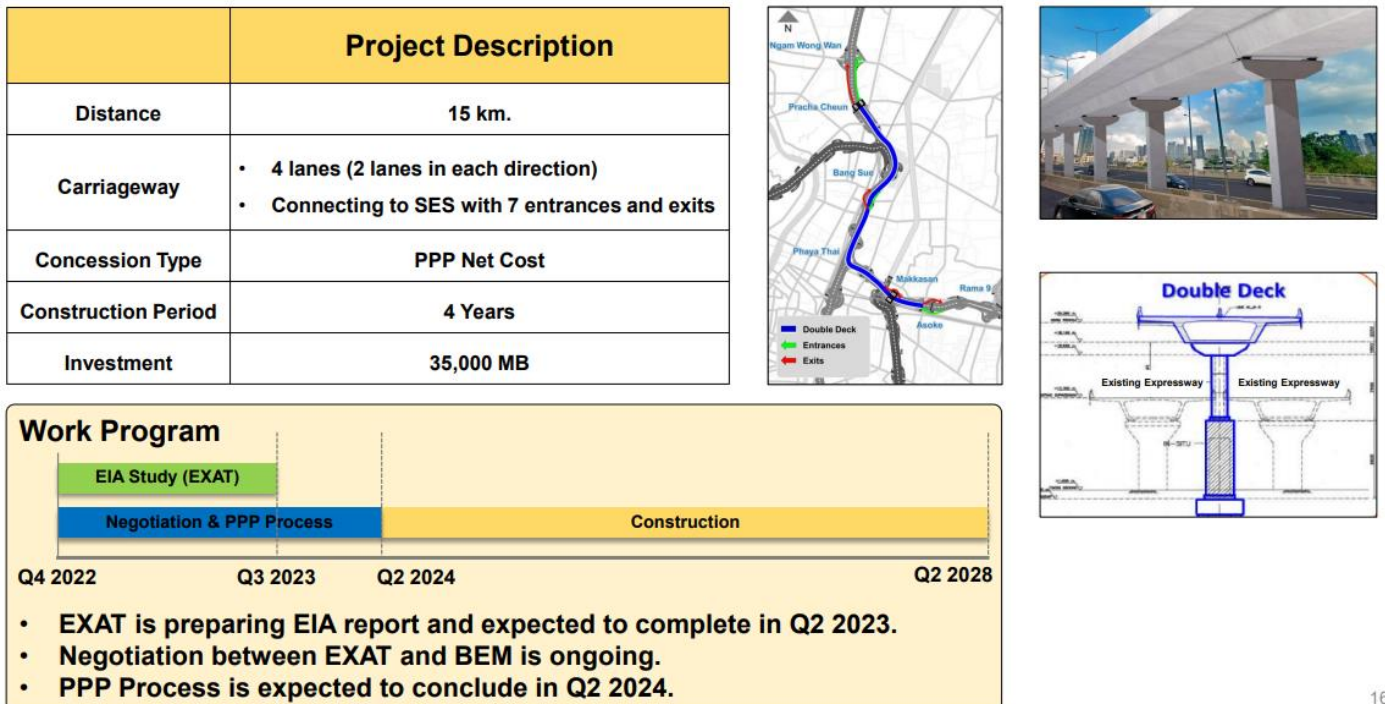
| | Project Description |
|---|---|
| Distance | 15 km. |
| Carriageway | • 4 lanes (2 lanes in each direction) • Connecting to SES with 7 entrances and exits |
| Concession Type | PPP Net Cost |
| Construction Period | 4 Years |
| Investment | 35,000 MB |

N
Ngam Wong Wan
Pracha Cheun
Bang Sue
Phaya Thai
Makkasan
Rama 9
Asoke
Double Deck
Entrances
Exits

Double Deck
Existing Expressway
Existing Expressway

Work Program
EIA Study (EXAT)
Negotiation & PPP Process
Construction
Q4 2022
Q3 2023
Q2 2024
Q2 2028

• EXAT is preparing EIA report and expected to complete in Q2 2023.
• Negotiation between EXAT and BEM is ongoing.
• PPP Process is expected to conclude in Q2 2024.

16